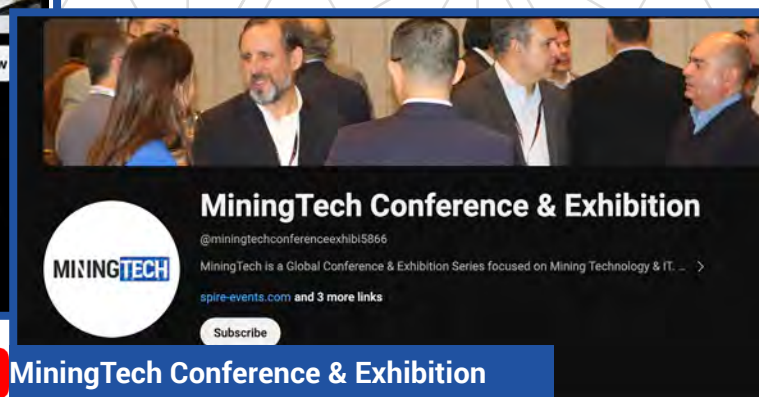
MININGTECH

MiningTech Conference & Exhibition

@miningtechconferenceexhibi5866

MiningTech is a Global Conference & Exhibition Series focused on Mining Technology & IT. ...

spire-events.com and 3 more links

Subscribe

MiningTech Conference & Exhibition